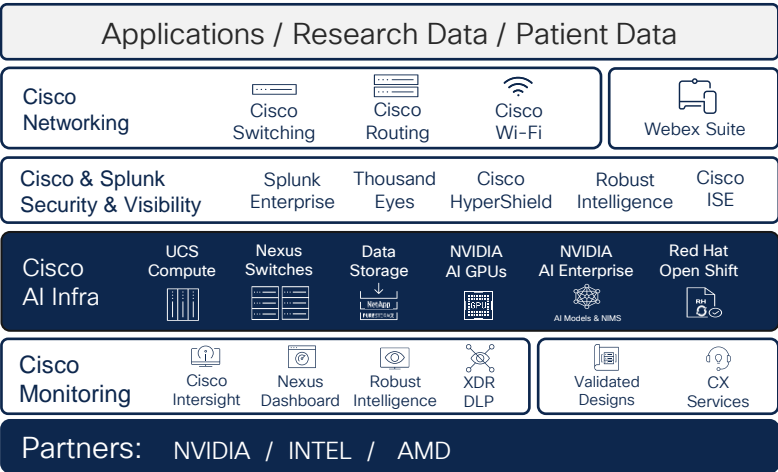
Applications / Research Data / Patient Data

Cisco Networking

Cisco Switching

Cisco Routing

Cisco Wi-Fi

Webex Suite

Cisco & Splunk Security & Visibility

Splunk Enterprise

Thousand Eyes

Cisco HyperShield

Robust Intelligence

Cisco ISE

Cisco AI Infra

UCS Compute

Nexus Switches

Data Storage

NetApp

PURESTORAGE

NVIDIA AI GPUs

GPU

NVIDIA AI Enterprise

AI Models & NIMS

Red Hat Open Shift

RH

Cisco Monitoring

Cisco Intersight

Nexus Dashboard

Robust Intelligence

XDR DLP

Validated Designs

CX Services

Partners: NVIDIA / INTEL / AMD